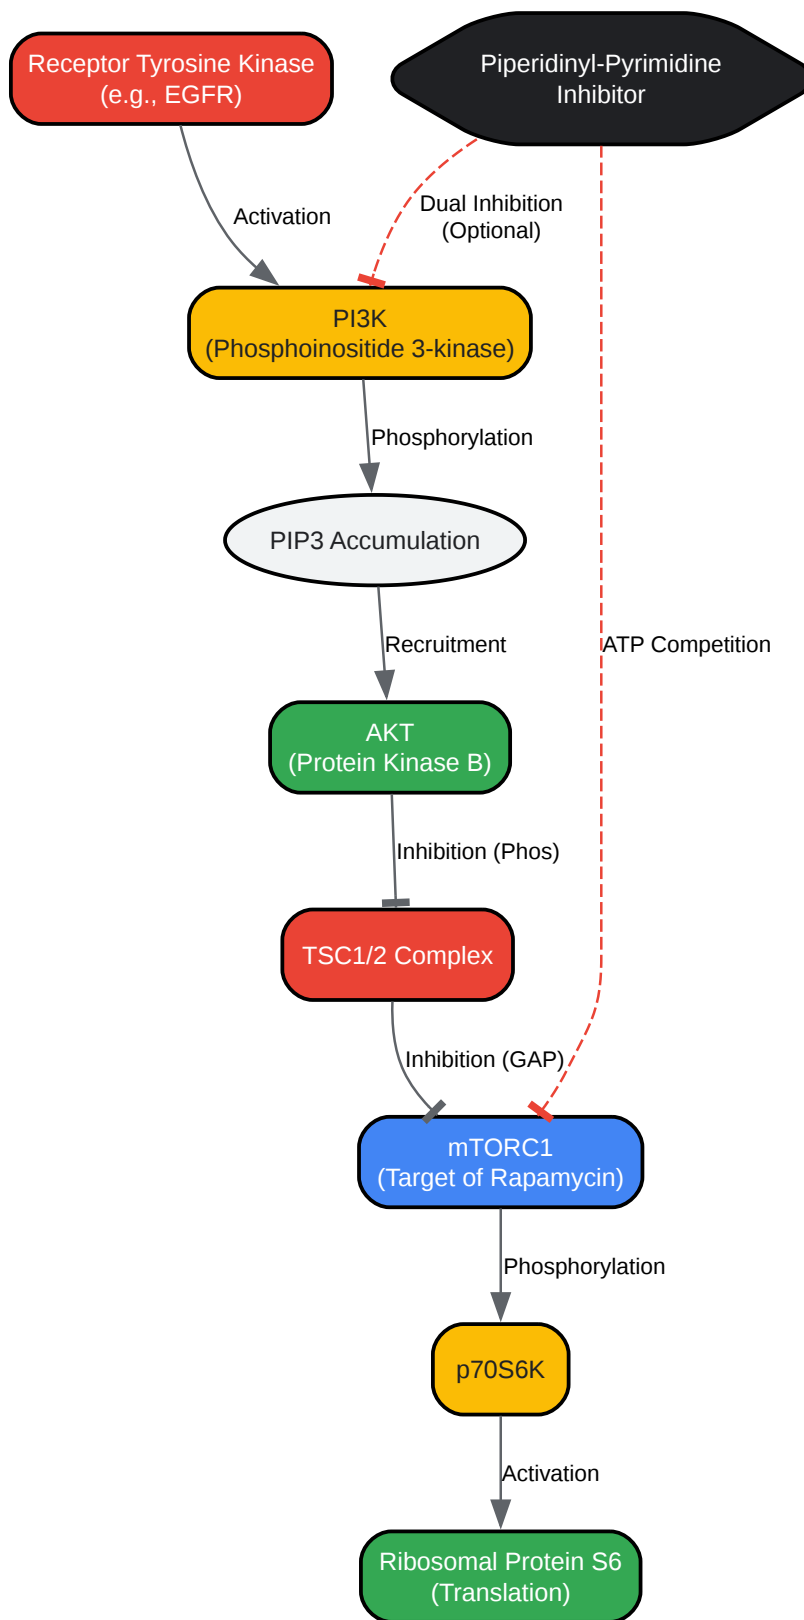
Receptor Tyrosine Kinase
(e.g., EGFR)

Piperidinyl-Pyrimidine
Inhibitor

Activation

Dual Inhibition
(Optional)

PI3K
(Phosphoinositide 3-kinase)

Phosphorylation

PIP3 Accumulation

Recruitment

ATP Competition

AKT
(Protein Kinase B)

Inhibition (Phos)

TSC1/2 Complex

Inhibition (GAP)

mTORC1
(Target of Rapamycin)

Phosphorylation

p70S6K

Activation

Ribosomal Protein S6
(Translation)